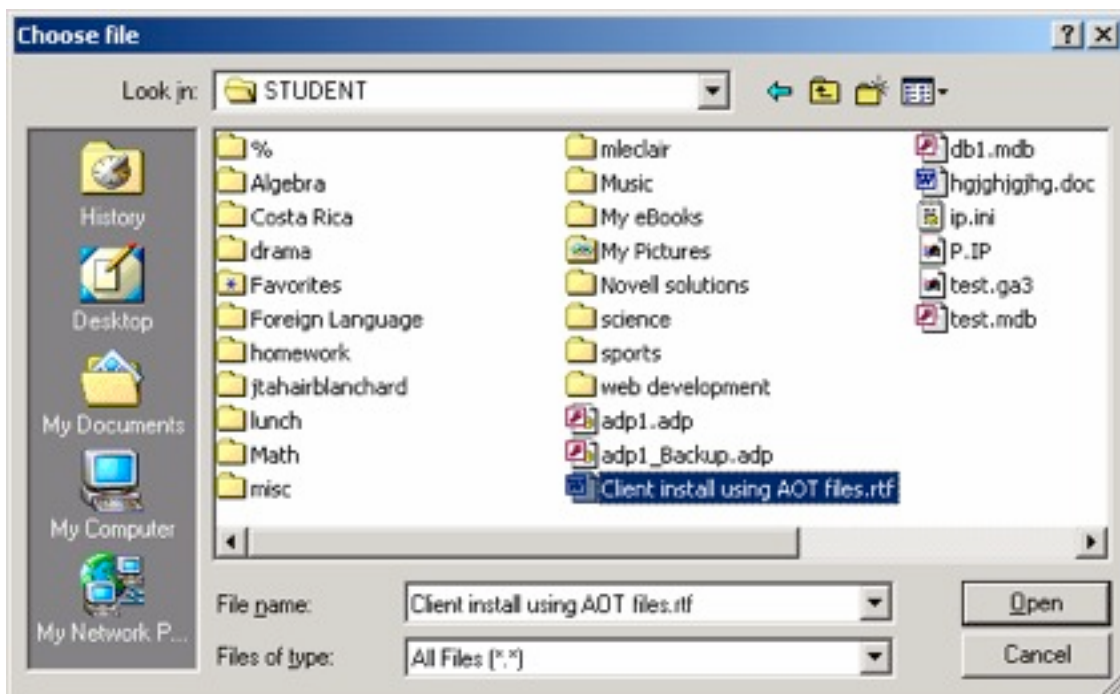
Choose file

?

Look in: STUDENT

History

Desktop

My Documents

My Computer

My Network P...

%
Algebra
Costa Rica
drama
Favorites
Foreign Language
homework
jtahairblanchard
lunch
Math
misc

mleclair
Music
My eBooks
My Pictures
Novell solutions
science
sports
web development
adp1.adp
adp1_Backup.adp
Client install using AOT files.rtf

db1.mdb
hgjghjgjhg.doc
ip.ini
P.IP
test.ga3
test.mdb

File name: Client install using AOT files.rtf

Files of type: All Files (*.*)

Open

Cancel